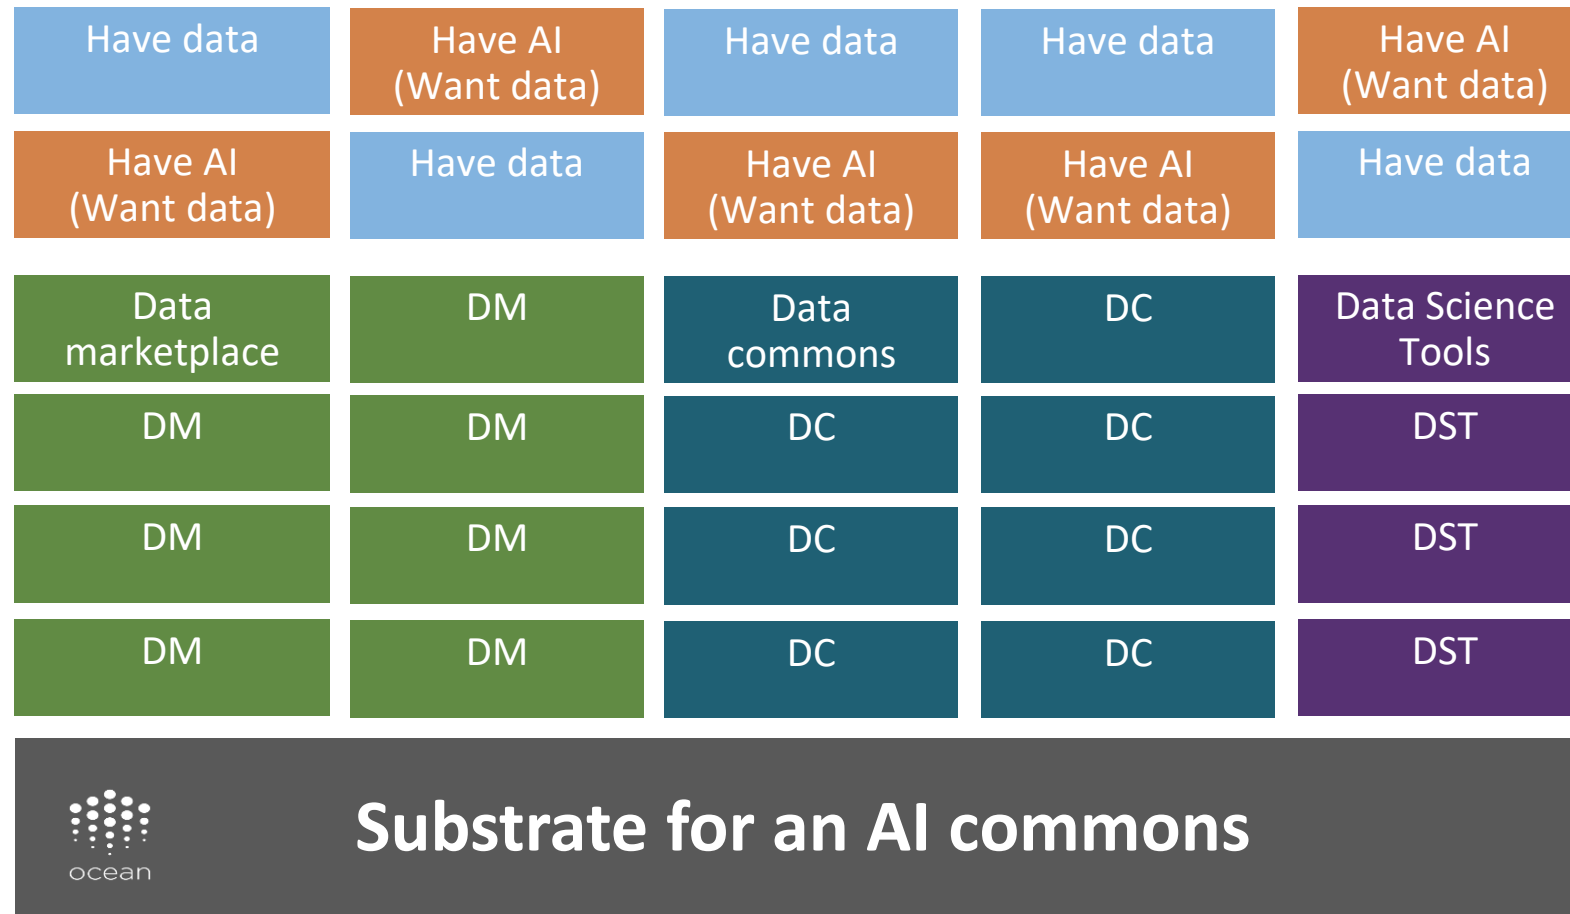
| Have data | Have AI (Want data) | Have data | Have data | Have AI (Want data) |
|---|---|---|---|---|
| Have AI (Want data) | Have data | Have AI (Want data) | Have AI (Want data) | Have data |
| Data marketplace | DM | Data commons | DC | Data Science Tools |
| DM | DM | DC | DC | DST |
| DM | DM | DC | DC | DST |
| DM | DM | DC | DC | DST |

ocean

Substrate for an AI commons